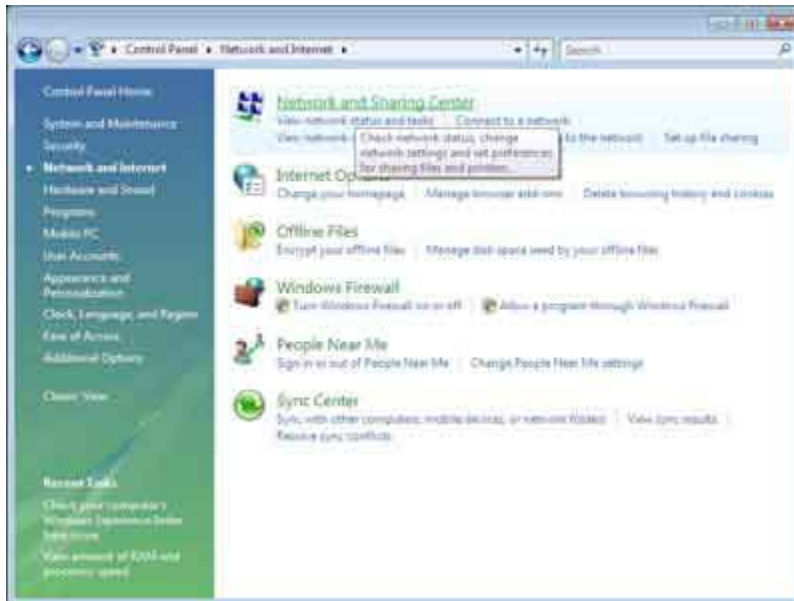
Control Panel ▸ Network and Internet ▸

Search

Control Panel Home

System and Maintenance

Security

Network and Internet

Hardware and Sound

Programs

Mobile PC

User Accounts

Appearance and Personalization

Clock, Language, and Region

Ease of Access

Additional Options

Classic View

Recent Tasks

Check your computer's Windows Experience Index base score

View amount of RAM and processor speed

Network and Sharing Center

View network status and tasks | Connect to a network

View network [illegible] to the network | Set up file sharing

Check network status, change network settings and set preferences for sharing files and printers.

Internet Op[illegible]

Change your homepage | Manage browser add-ons | Delete browsing history and cookies

Offline Files

Encrypt your offline files | Manage disk space used by your offline files

Windows Firewall

Turn Windows Firewall on or off | Allow a program through Windows Firewall

People Near Me

Sign in or out of People Near Me | Change People Near Me settings

Sync Center

Sync with other computers, mobile devices, or network folders | View sync results

Resolve sync conflicts